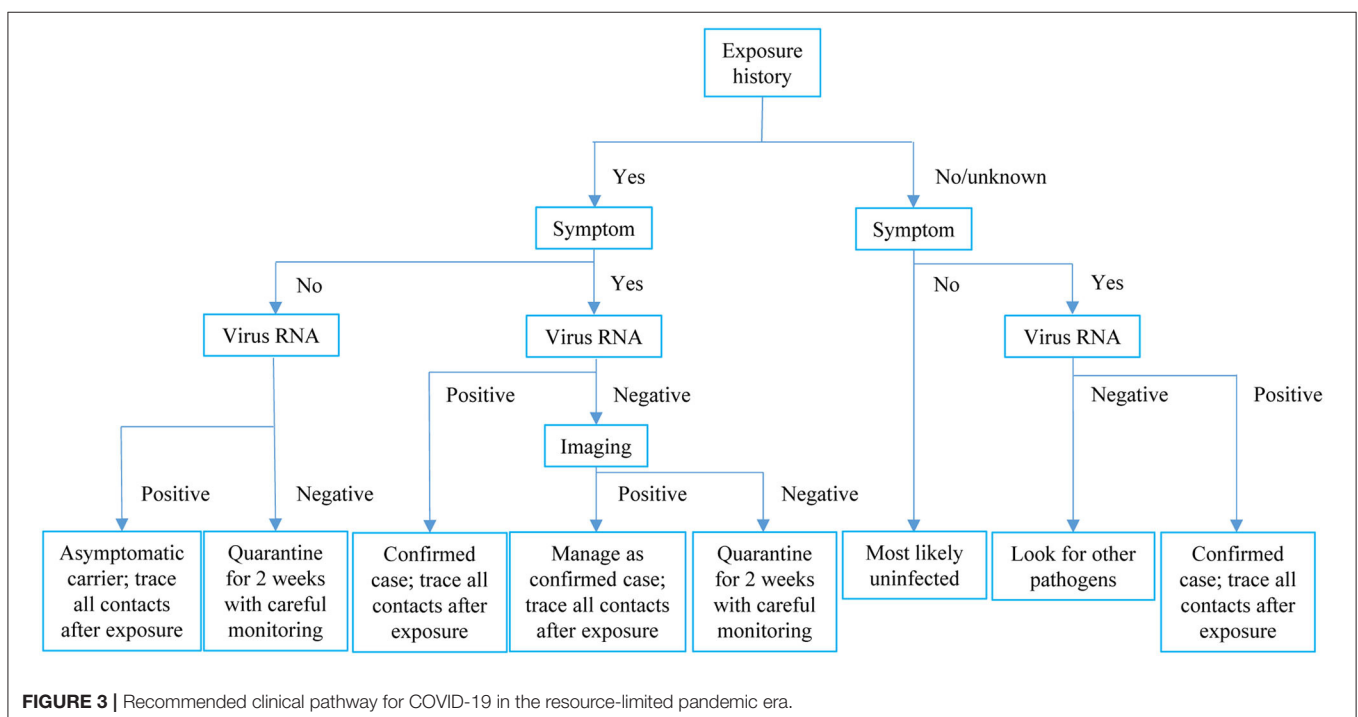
Exposure history

Yes

No/unknown

Symptom

Symptom

No

Yes

No

Yes

Virus RNA

Virus RNA

Virus RNA

Positive

Negative

Negative

Positive

Imaging

Positive

Negative

Positive

Negative

Asymptomatic carrier; trace all contacts after exposure

Quarantine for 2 weeks with careful monitoring

Confirmed case; trace all contacts after exposure

Manage as confirmed case; trace all contacts after exposure

Quarantine for 2 weeks with careful monitoring

Most likely uninfected

Look for other pathogens

Confirmed case; trace all contacts after exposure

FIGURE 3 | Recommended clinical pathway for COVID-19 in the resource-limited pandemic era.